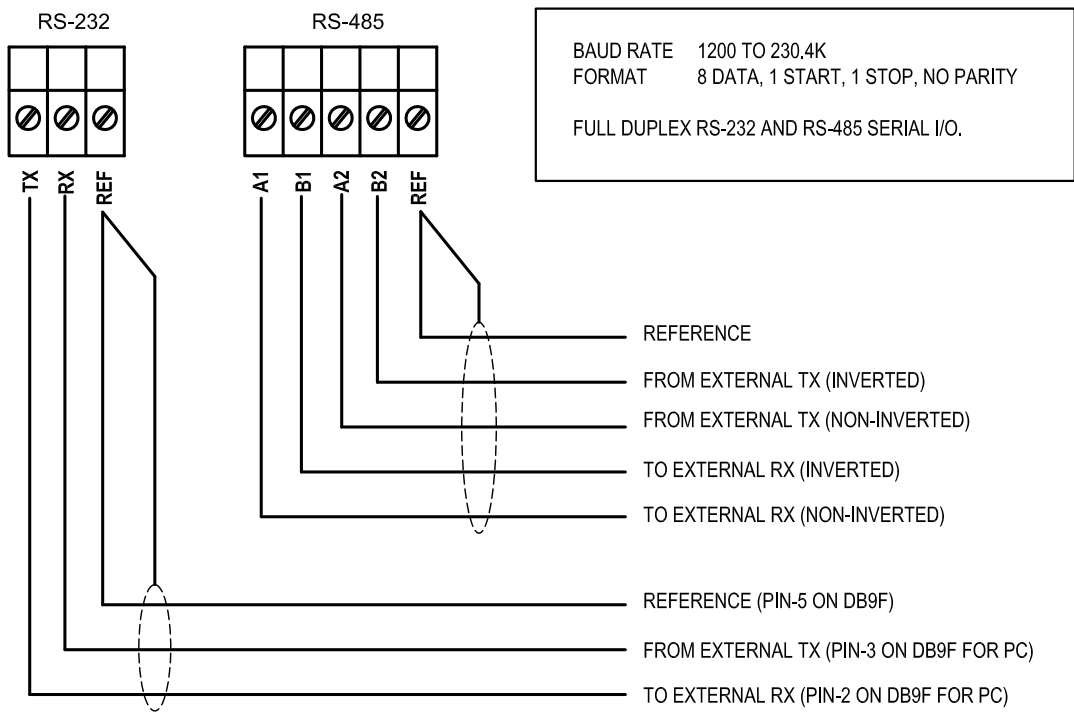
RS-232

RS-485

BAUD RATE 1200 TO 230.4K
FORMAT 8 DATA, 1 START, 1 STOP, NO PARITY

FULL DUPLEX RS-232 AND RS-485 SERIAL I/O.

TX RX REF

A1 B1 A2 B2 REF

REFERENCE

FROM EXTERNAL TX (INVERTED)

FROM EXTERNAL TX (NON-INVERTED)

TO EXTERNAL RX (INVERTED)

TO EXTERNAL RX (NON-INVERTED)

REFERENCE (PIN-5 ON DB9F)

FROM EXTERNAL TX (PIN-3 ON DB9F FOR PC)

TO EXTERNAL RX (PIN-2 ON DB9F FOR PC)